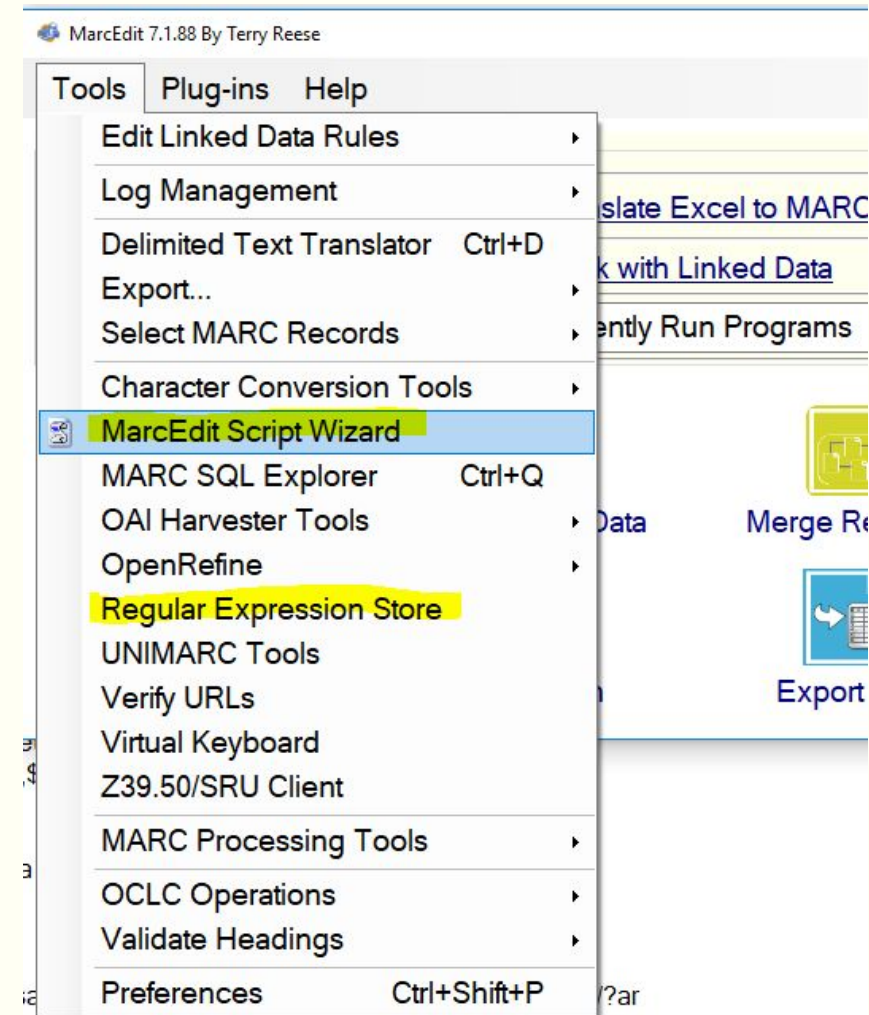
MarcEdit 7.1.88 By Terry Reese

Tools Plug-ins Help

Edit Linked Data Rules
Log Management
Delimited Text Translator Ctrl+D
Export...
Select MARC Records
Character Conversion Tools
MarcEdit Script Wizard
MARC SQL Explorer Ctrl+Q
OAI Harvester Tools
OpenRefine
Regular Expression Store
UNIMARC Tools
Verify URLs
Virtual Keyboard
Z39.50/SRU Client
MARC Processing Tools
OCLC Operations
Validate Headings
Preferences Ctrl+Shift+P

slate Excel to MARC
k with Linked Data
ently Run Programs
Data
Merge Re
Export
/?ar